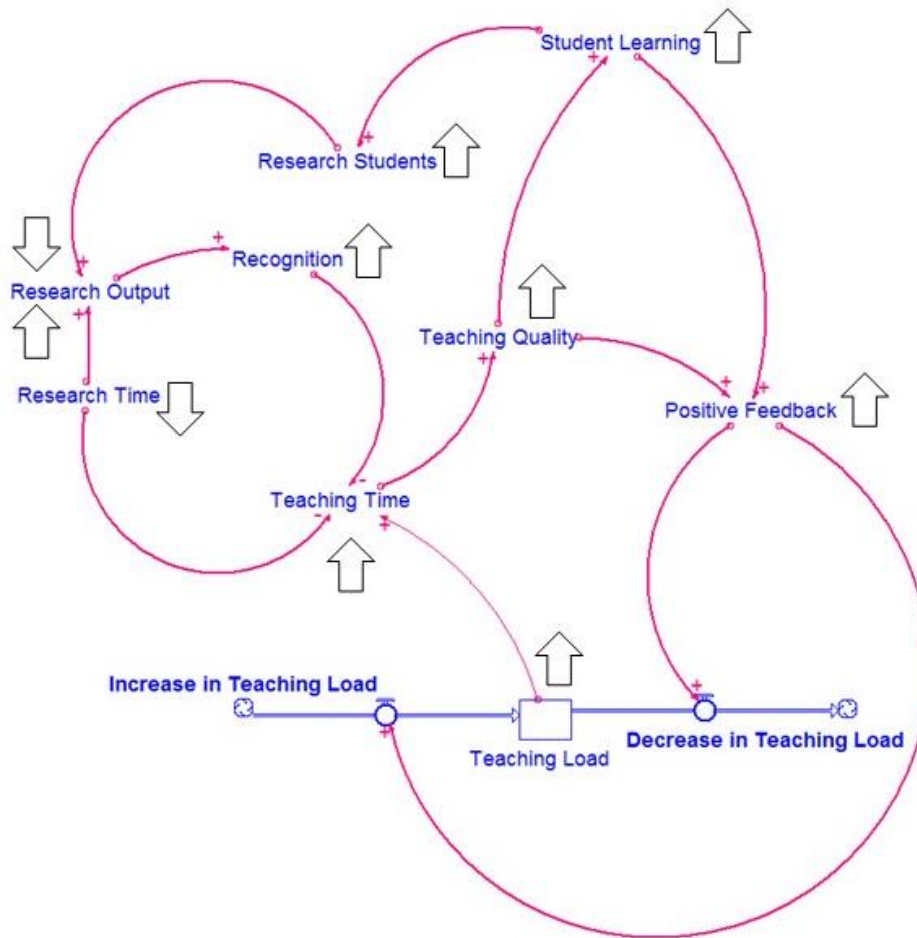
Student Learning
+
+
Research Students
+
+
Recognition
Research Output
+
Research Time
Teaching Quality
+
+
+
Positive Feedback
-
Teaching Time
-
+
Increase in Teaching Load
+
Teaching Load
+
Decrease in Teaching Load